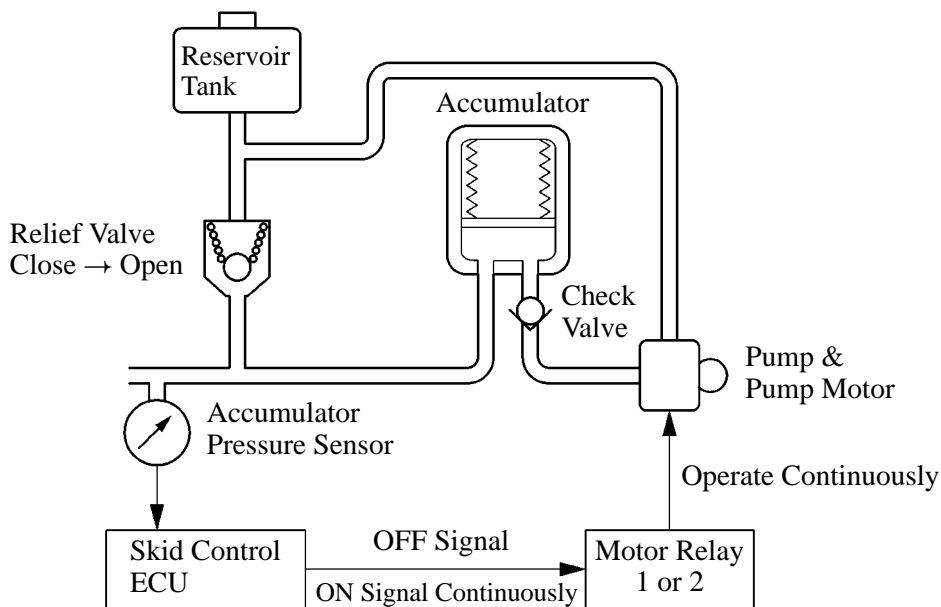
Reservoir Tank

Accumulator

Relief Valve
Close → Open

Check Valve

Pump & Pump Motor

Accumulator Pressure Sensor

Operate Continuously

Skid Control ECU

OFF Signal

ON Signal Continuously

Motor Relay 1 or 2